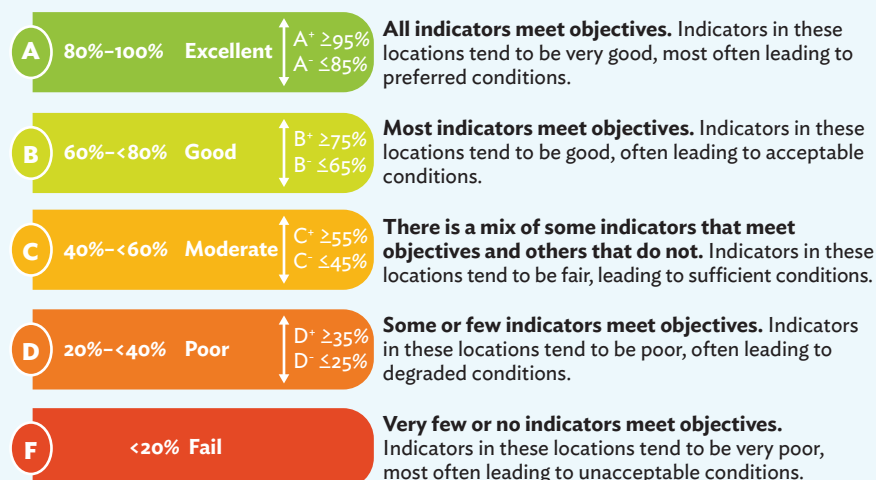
A 80%–100% Excellent A$^+$ ≥95% A$^-$ ≤85%

**All indicators meet objectives.** Indicators in these locations tend to be very good, most often leading to preferred conditions.

B 60%–<80% Good B$^+$ ≥75% B$^-$ ≤65%

**Most indicators meet objectives.** Indicators in these locations tend to be good, often leading to acceptable conditions.

C 40%–<60% Moderate C$^+$ ≥55% C$^-$ ≤45%

**There is a mix of some indicators that meet objectives and others that do not.** Indicators in these locations tend to be fair, leading to sufficient conditions.

D 20%–<40% Poor D$^+$ ≥35% D$^-$ ≤25%

**Some or few indicators meet objectives.** Indicators in these locations tend to be poor, often leading to degraded conditions.

F <20% Fail

**Very few or no indicators meet objectives.** Indicators in these locations tend to be very poor, most often leading to unacceptable conditions.